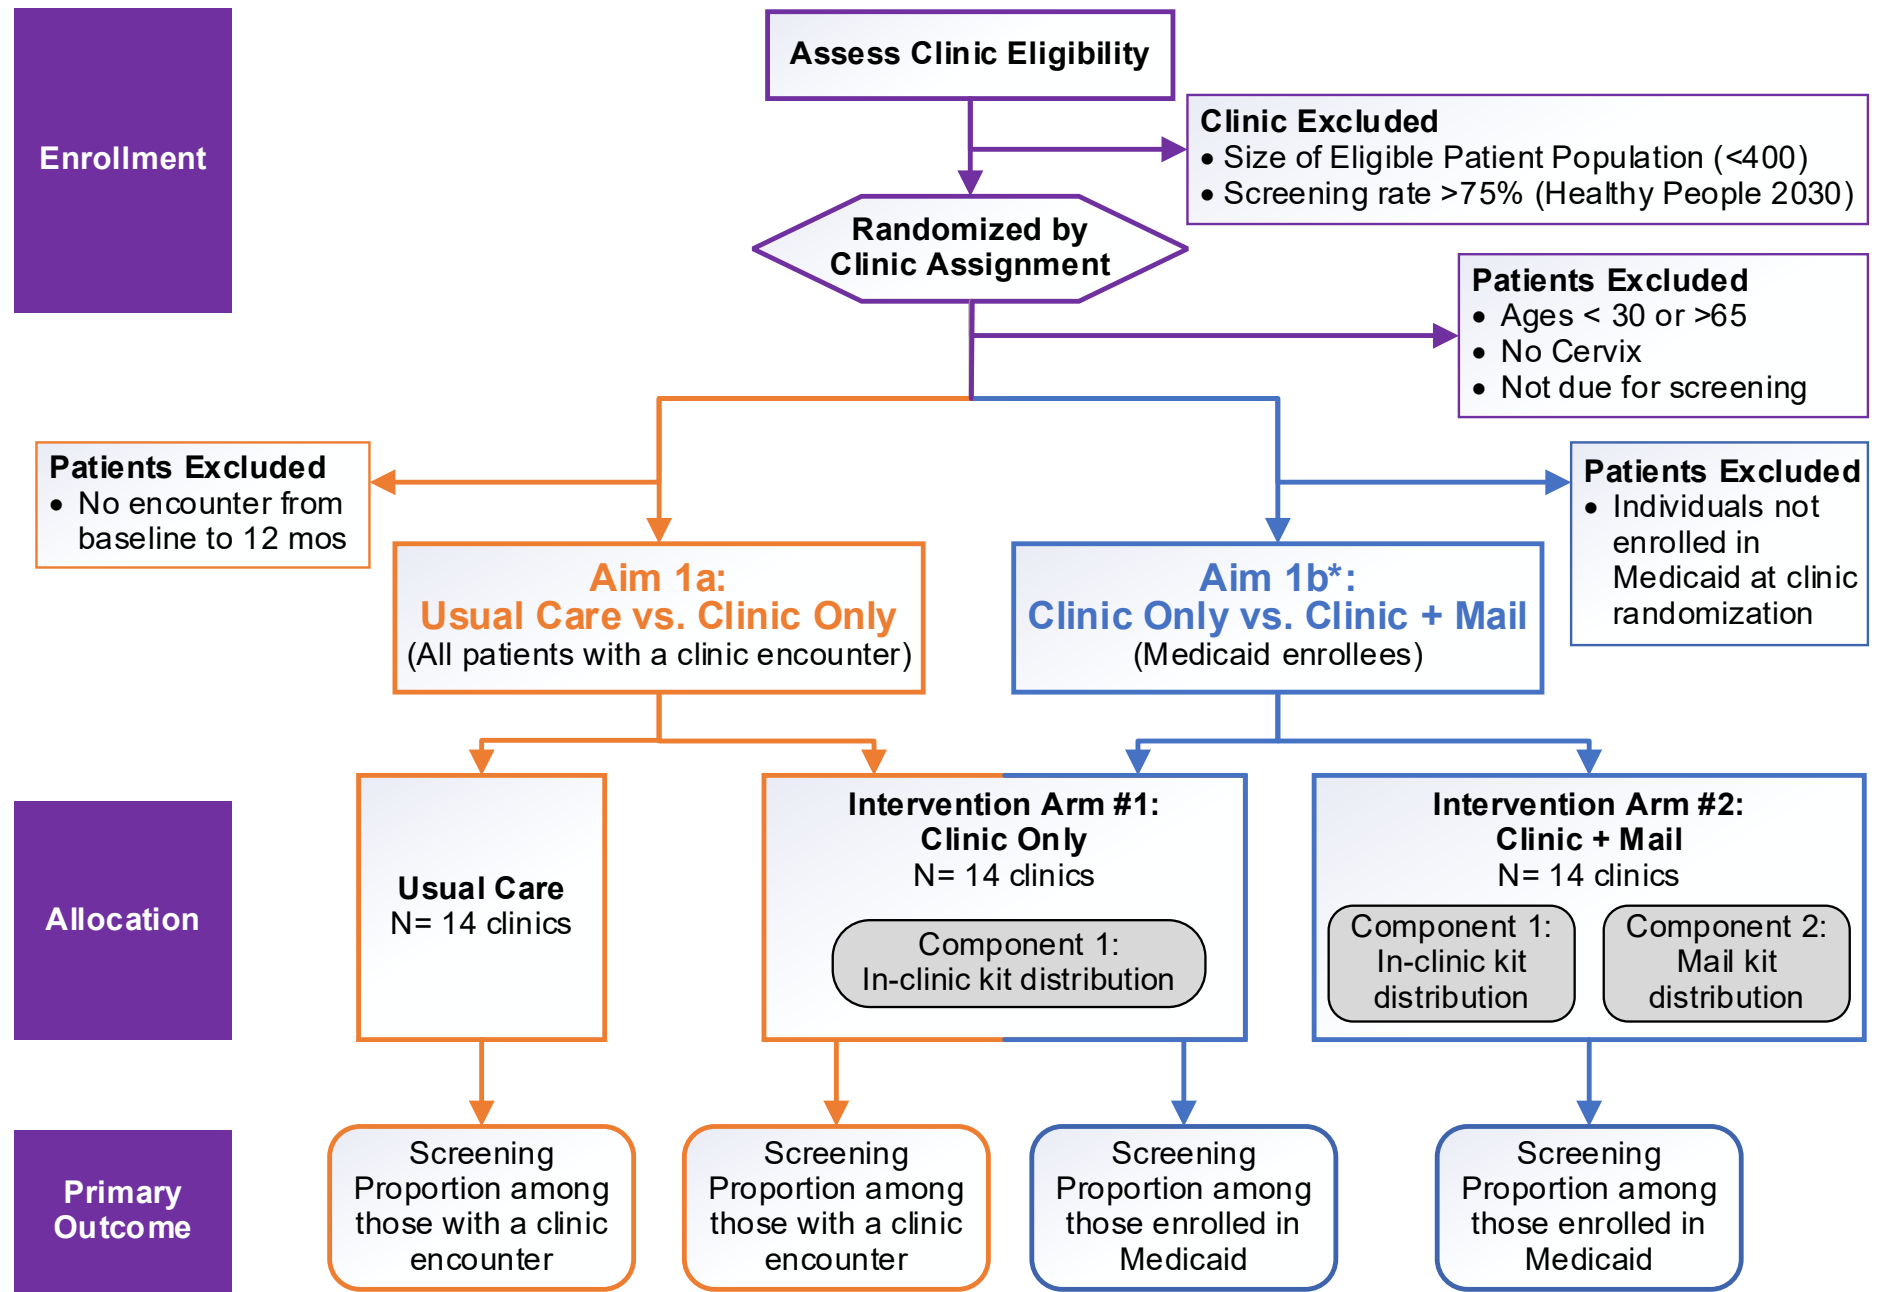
Enrollment

Assess Clinic Eligibility

Clinic Excluded
• Size of Eligible Patient Population (<400)
• Screening rate >75% (Healthy People 2030)

Randomized by Clinic Assignment

Patients Excluded
• Ages < 30 or >65
• No Cervix
• Not due for screening

Patients Excluded
• No encounter from baseline to 12 mos

Patients Excluded
• Individuals not enrolled in Medicaid at clinic randomization

Aim 1a:
Usual Care vs. Clinic Only
(All patients with a clinic encounter)

Aim 1b*:
Clinic Only vs. Clinic + Mail
(Medicaid enrollees)

Allocation

Usual Care
N= 14 clinics

Intervention Arm #1:
Clinic Only
N= 14 clinics

Component 1:
In-clinic kit distribution

Intervention Arm #2:
Clinic + Mail
N= 14 clinics

Component 1:
In-clinic kit distribution

Component 2:
Mail kit distribution

Primary Outcome

Screening Proportion among those with a clinic encounter

Screening Proportion among those with a clinic encounter

Screening Proportion among those enrolled in Medicaid

Screening Proportion among those enrolled in Medicaid